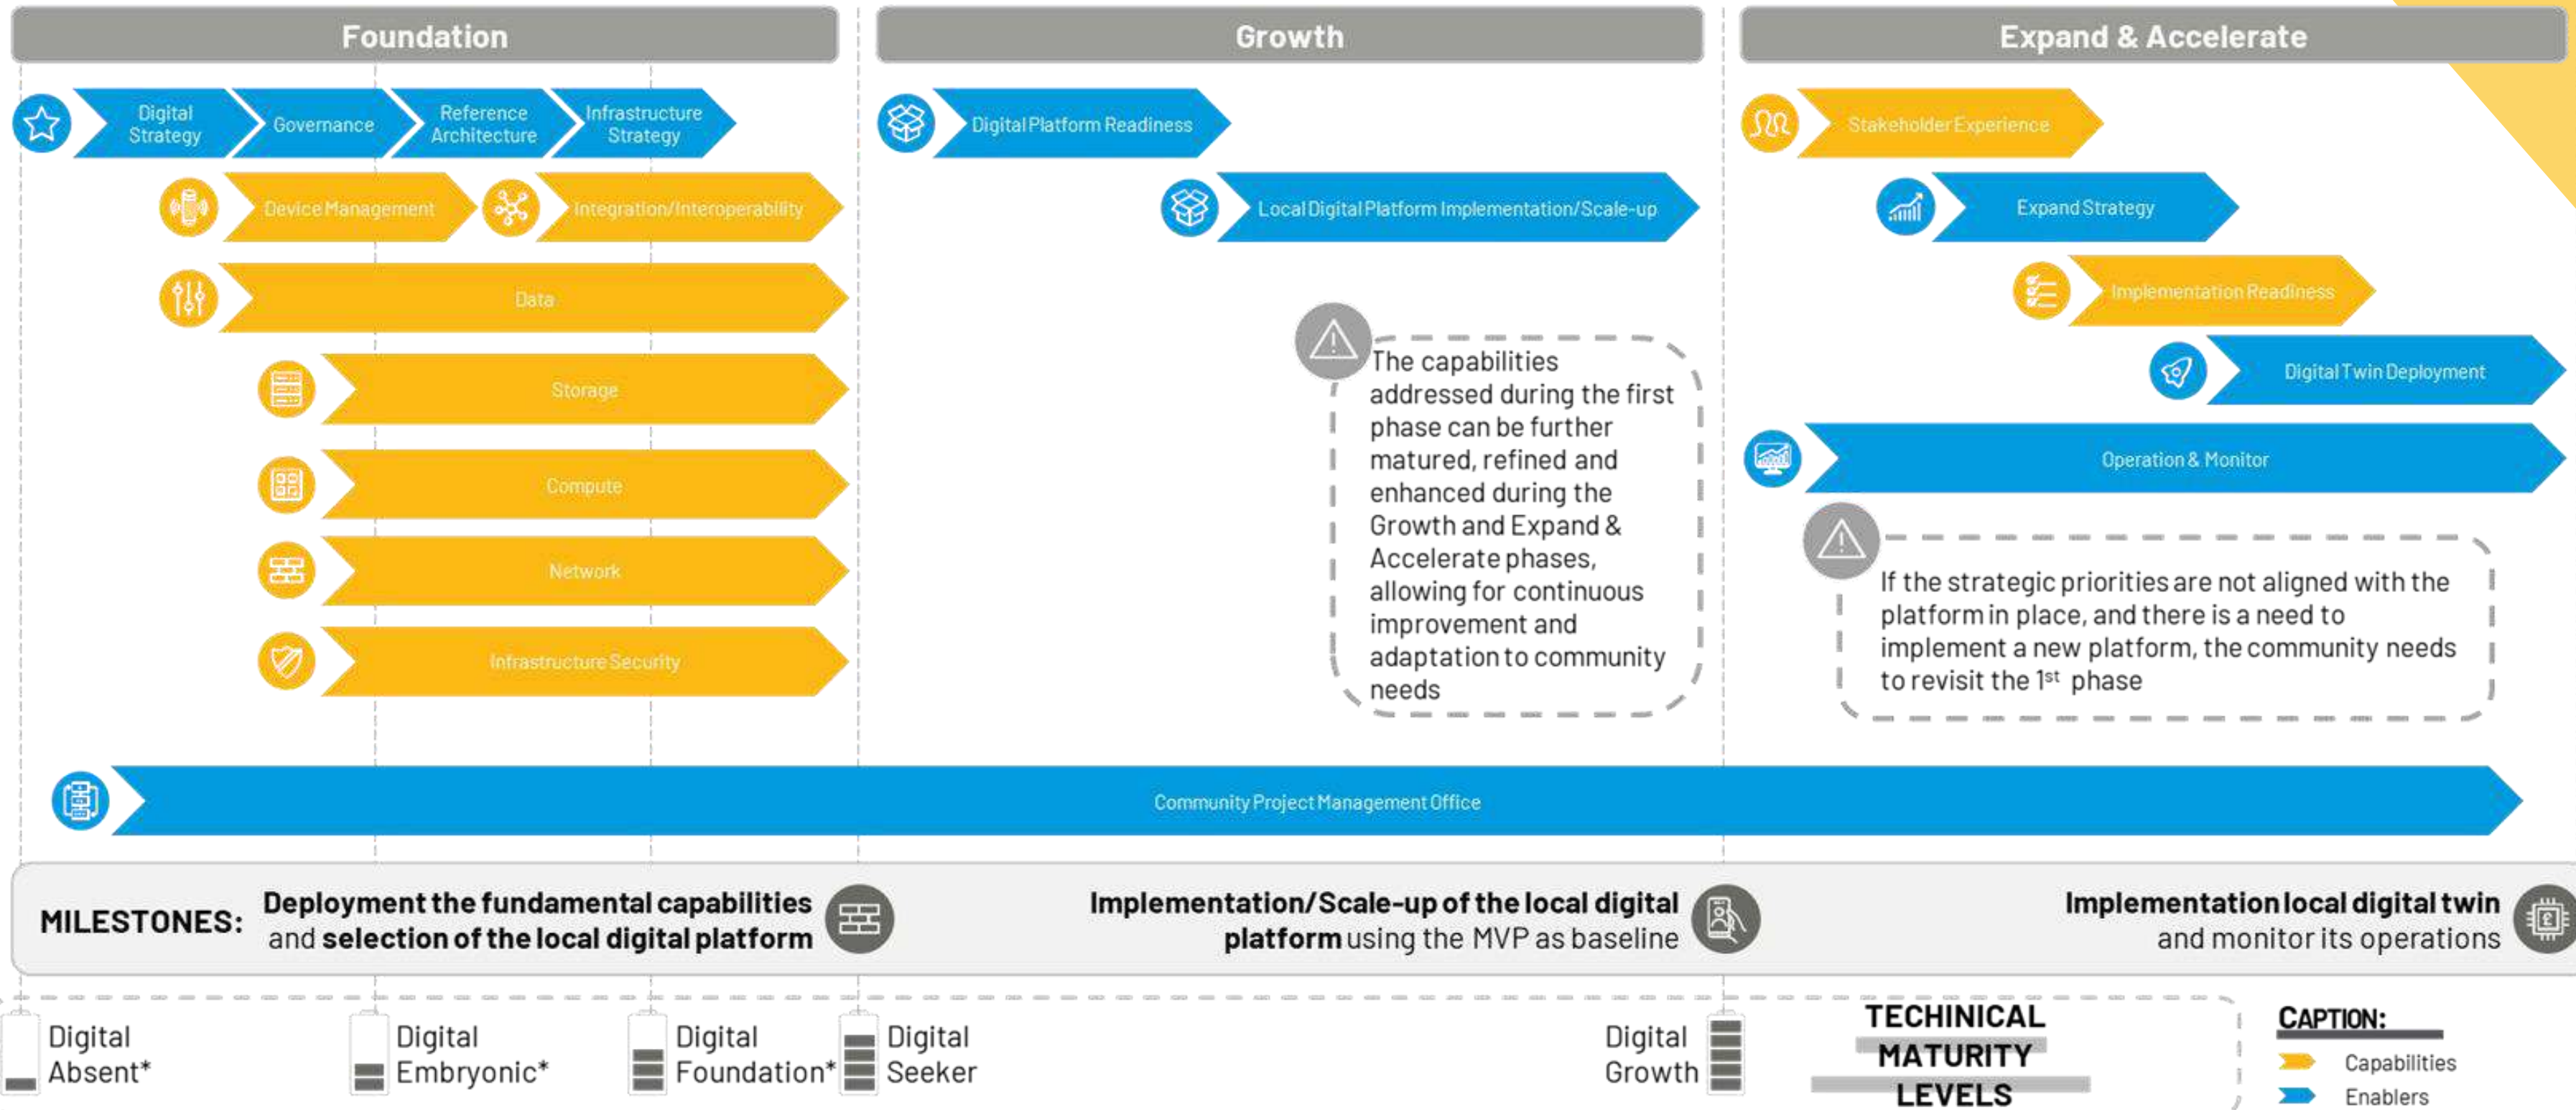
Foundation

Growth

Expand & Accelerate

Digital Strategy

Governance

Reference Architecture

Infrastructure Strategy

Device Management

Integration/Interoperability

Data

Storage

Compute

Network

Infrastructure Security

Digital Platform Readiness

Local Digital Platform Implementation/Scale-up

The capabilities addressed during the first phase can be further matured, refined and enhanced during the Growth and Expand & Accelerate phases, allowing for continuous improvement and adaptation to community needs

Stakeholder Experience

Expand Strategy

Implementation Readiness

Digital Twin Deployment

Operation & Monitor

If the strategic priorities are not aligned with the platform in place, and there is a need to implement a new platform, the community needs to revisit the 1$^{st}$ phase

Community Project Management Office

MILESTONES:

Deployment the fundamental capabilities and selection of the local digital platform

Implementation/Scale-up of the local digital platform using the MVP as baseline

Implementation local digital twin and monitor its operations

Digital Absent*

Digital Embryonic*

Digital Foundation*

Digital Seeker

Digital Growth

TECHINICAL MATURITY LEVELS

CAPTION:

Capabilities

Enablers